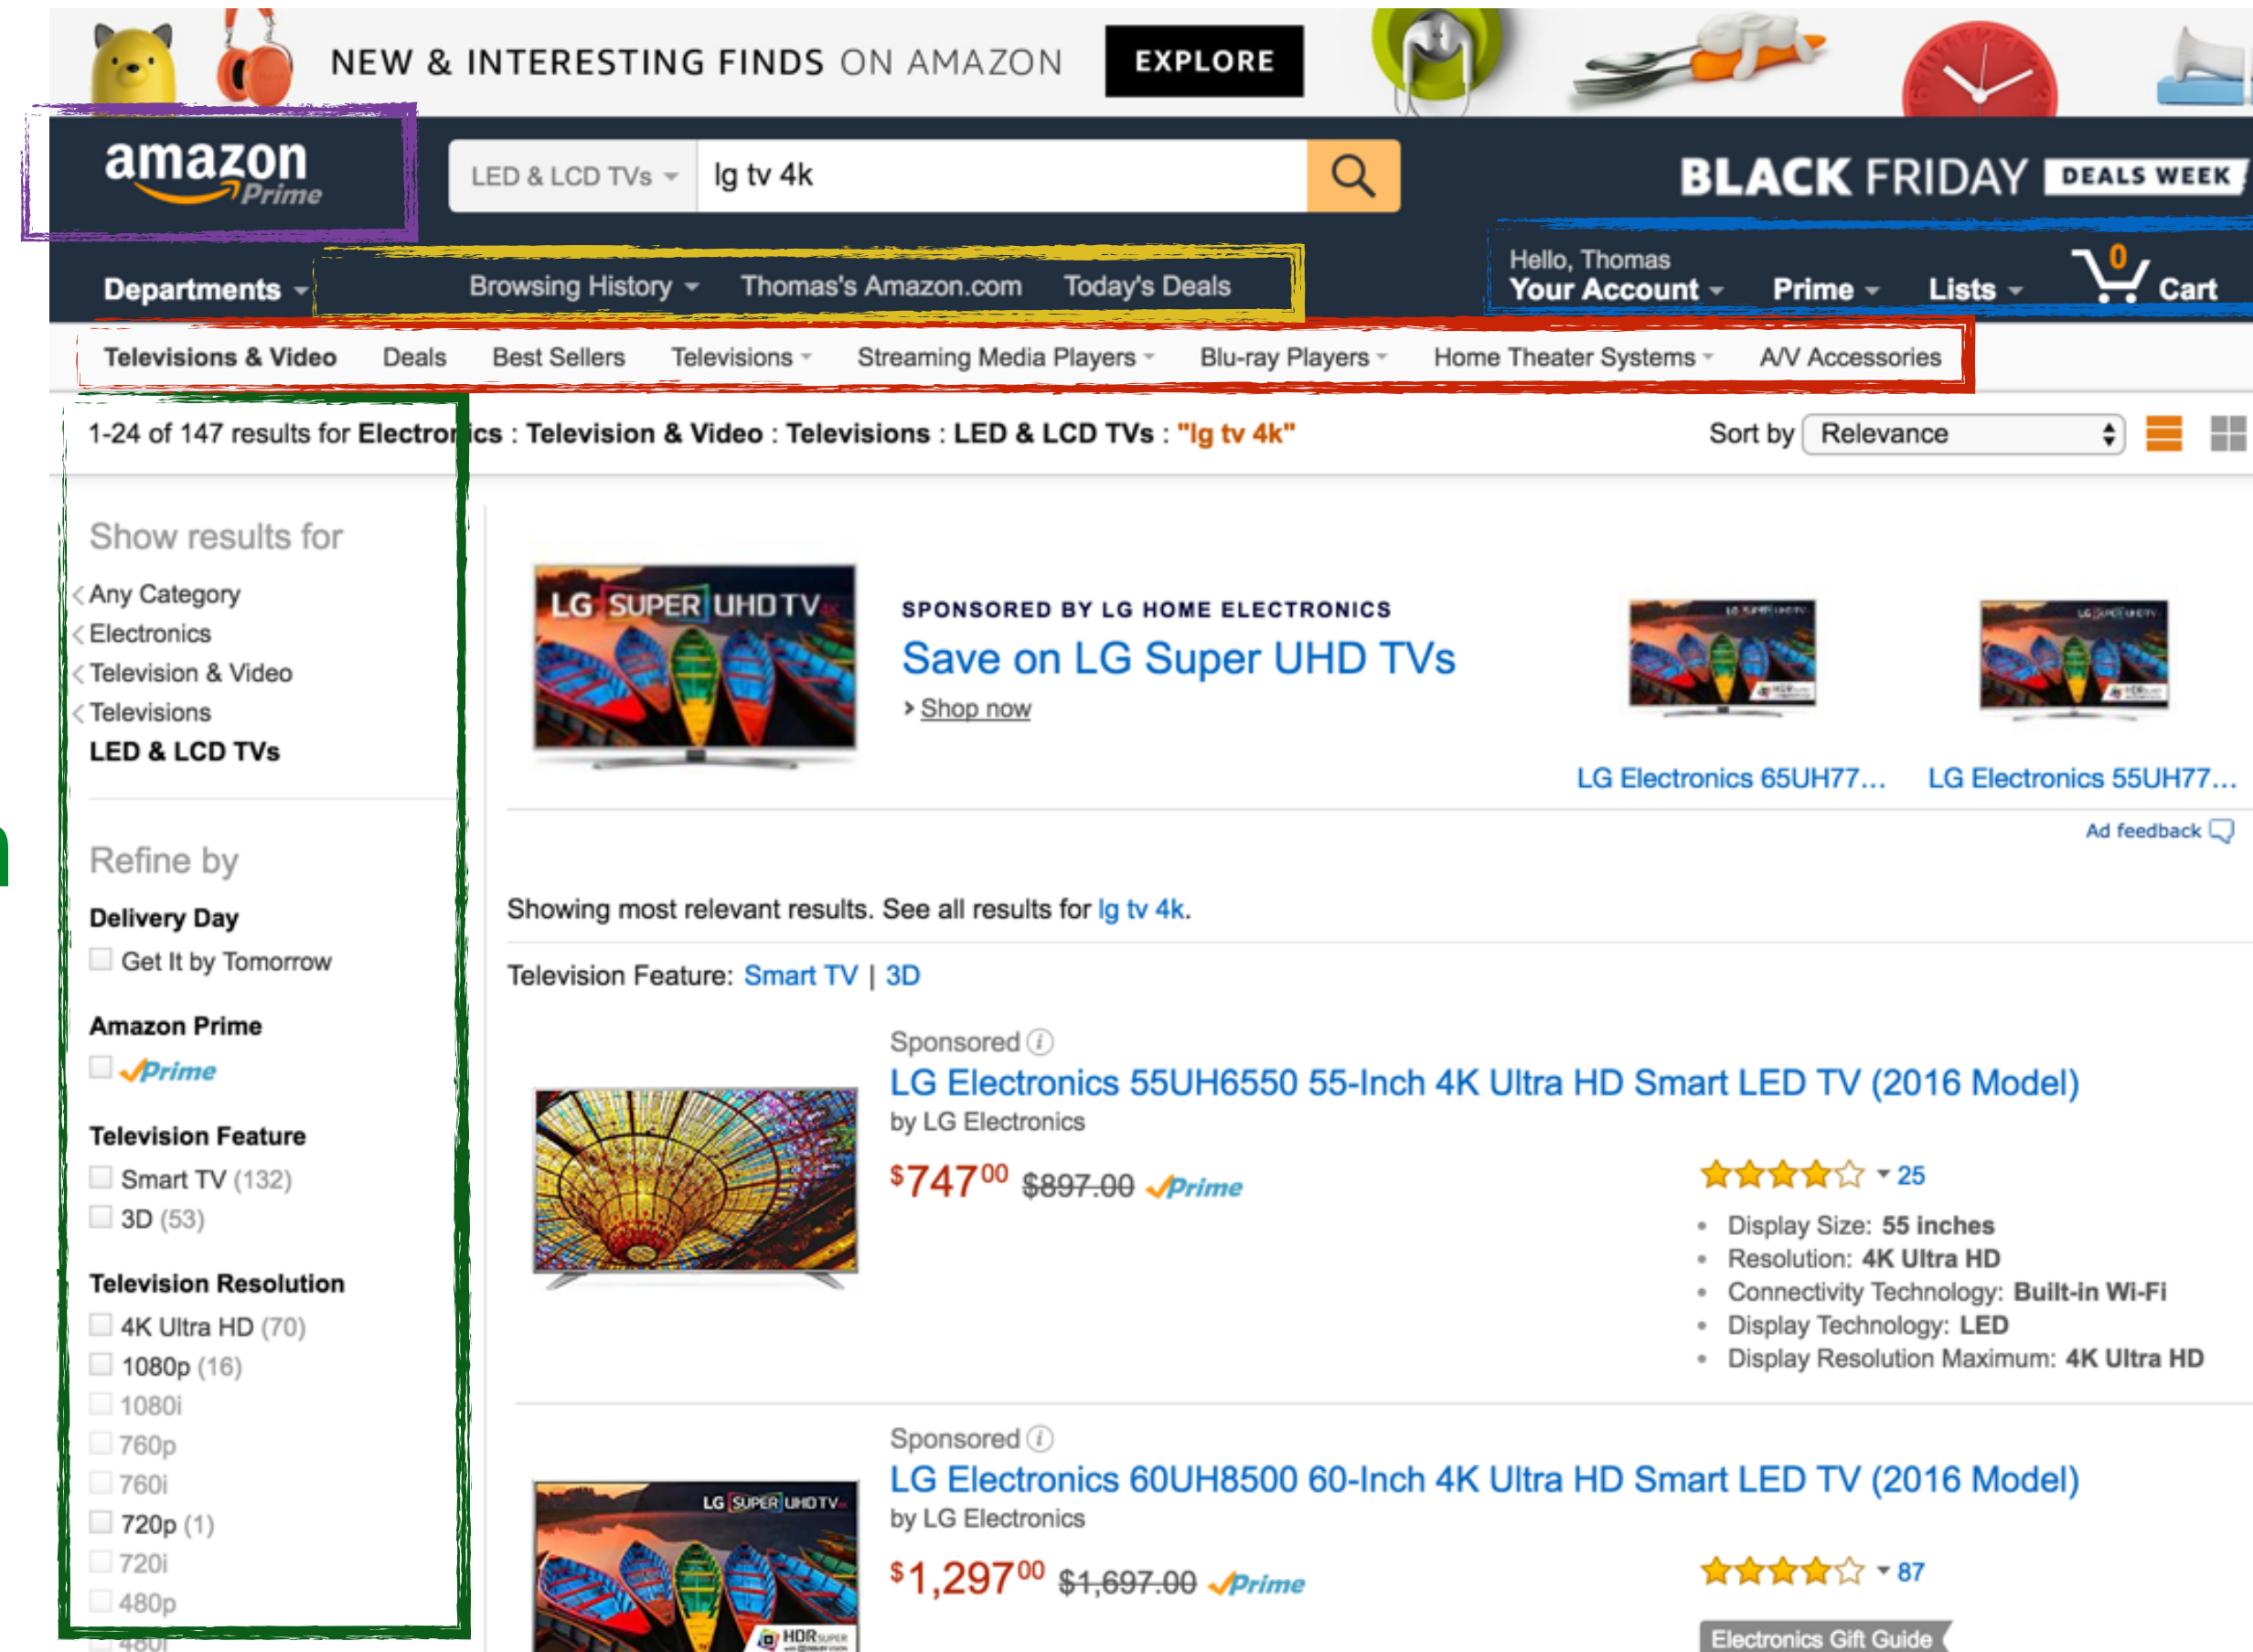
NEW & INTERESTING FINDS ON AMAZON EXPLORE

amazon Prime

LED & LCD TVs lg tv 4k

BLACK FRIDAY DEALS WEEK

Departments Browsing History Thomas's Amazon.com Today's Deals

Hello, Thomas Your Account Prime Lists 0 Cart

Televisions & Video Deals Best Sellers Televisions Streaming Media Players Blu-ray Players Home Theater Systems A/V Accessories

1-24 of 147 results for Electronics : Television & Video : Televisions : LED & LCD TVs : "lg tv 4k"

Sort by Relevance

Show results for

Any Category
Electronics
Television & Video
Televisions
LED & LCD TVs

Refine by

Delivery Day
Get It by Tomorrow

Amazon Prime
Prime

Television Feature
Smart TV (132)
3D (53)

Television Resolution
4K Ultra HD (70)
1080p (16)
1080i
760p
760i
720p (1)
720i
480p
480i

LG SUPER UHD TV

SPONSORED BY LG HOME ELECTRONICS
Save on LG Super UHD TVs
Shop now

LG Electronics 65UH77... LG Electronics 55UH77...

Ad feedback

Showing most relevant results. See all results for lg tv 4k.

Television Feature: Smart TV | 3D

Sponsored
LG Electronics 55UH6550 55-Inch 4K Ultra HD Smart LED TV (2016 Model)
by LG Electronics
$747^{00}$ $897.00 Prime

25

- Display Size: 55 inches
- Resolution: 4K Ultra HD
- Connectivity Technology: Built-in Wi-Fi
- Display Technology: LED
- Display Resolution Maximum: 4K Ultra HD

Sponsored
LG Electronics 60UH8500 60-Inch 4K Ultra HD Smart LED TV (2016 Model)
by LG Electronics
$1,297^{00}$ $1,697.00 Prime

87

LG SUPER UHD TV HDR

Electronics Gift Guide